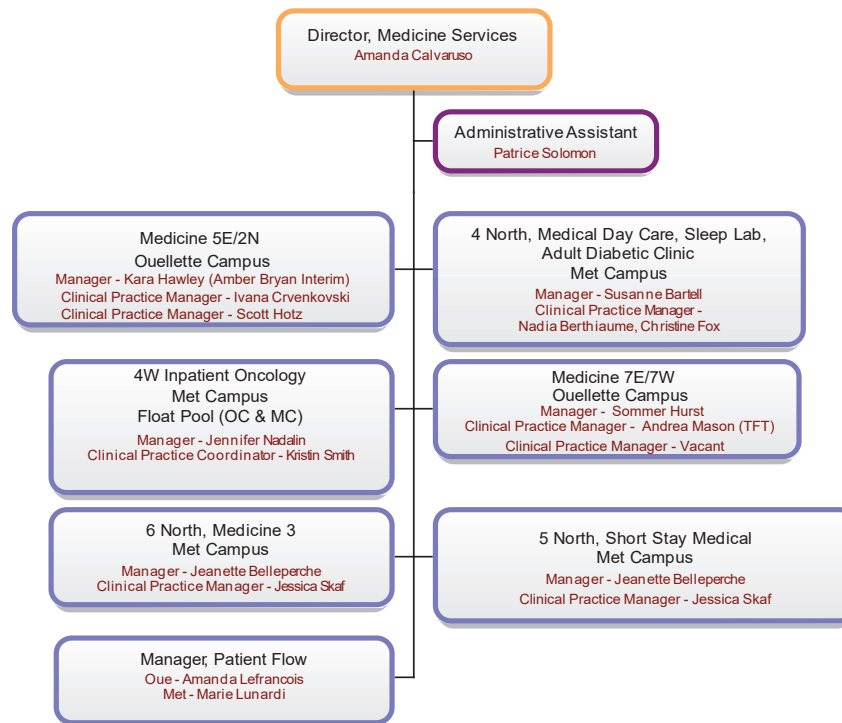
Director, Medicine Services
Amanda Calvaruso

Administrative Assistant
Patrice Solomon

Medicine 5E/2N
Ouellette Campus
Manager - Kara Hawley (Amber Bryan Interim)
Clinical Practice Manager - Ivana Crvenkovski
Clinical Practice Manager - Scott Hotz

4 North, Medical Day Care, Sleep Lab, Adult Diabetic Clinic
Met Campus
Manager - Susanne Bartell
Clinical Practice Manager -
Nadia Berthiaume, Christine Fox

4W Inpatient Oncology
Met Campus
Float Pool (OC & MC)
Manager - Jennifer Nadalin
Clinical Practice Coordinator - Kristin Smith

Medicine 7E/7W
Ouellette Campus
Manager - Sommer Hurst
Clinical Practice Manager - Andrea Mason (TFT)
Clinical Practice Manager - Vacant

6 North, Medicine 3
Met Campus
Manager - Jeanette Belleperche
Clinical Practice Manager - Jessica Skaf

5 North, Short Stay Medical
Met Campus
Manager - Jeanette Belleperche
Clinical Practice Manager - Jessica Skaf

Manager, Patient Flow
Oue - Amanda Lefrancois
Met - Marie Lunardi